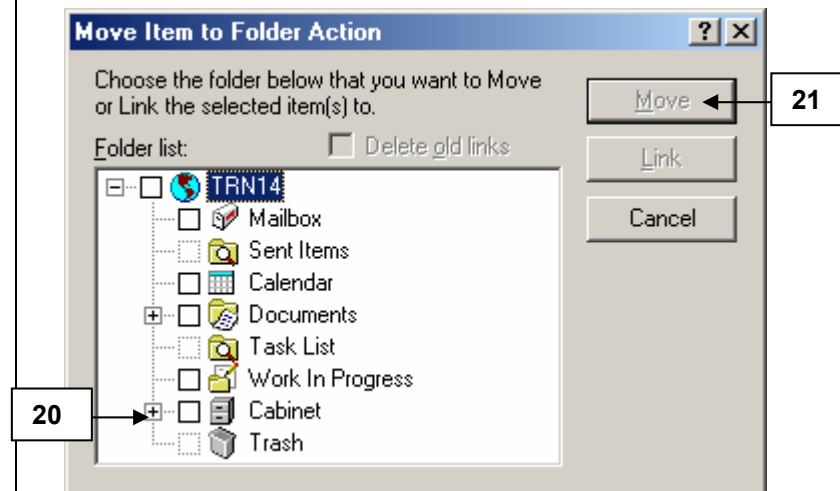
Move Item to Folder Action

? X

Choose the folder below that you want to Move or Link the selected item(s) to.

Folder list:

Delete old links

Move

Link

Cancel

21

TRN14

Mailbox

Sent Items

Calendar

Documents

Task List

Work In Progress

Cabinet

Trash

20